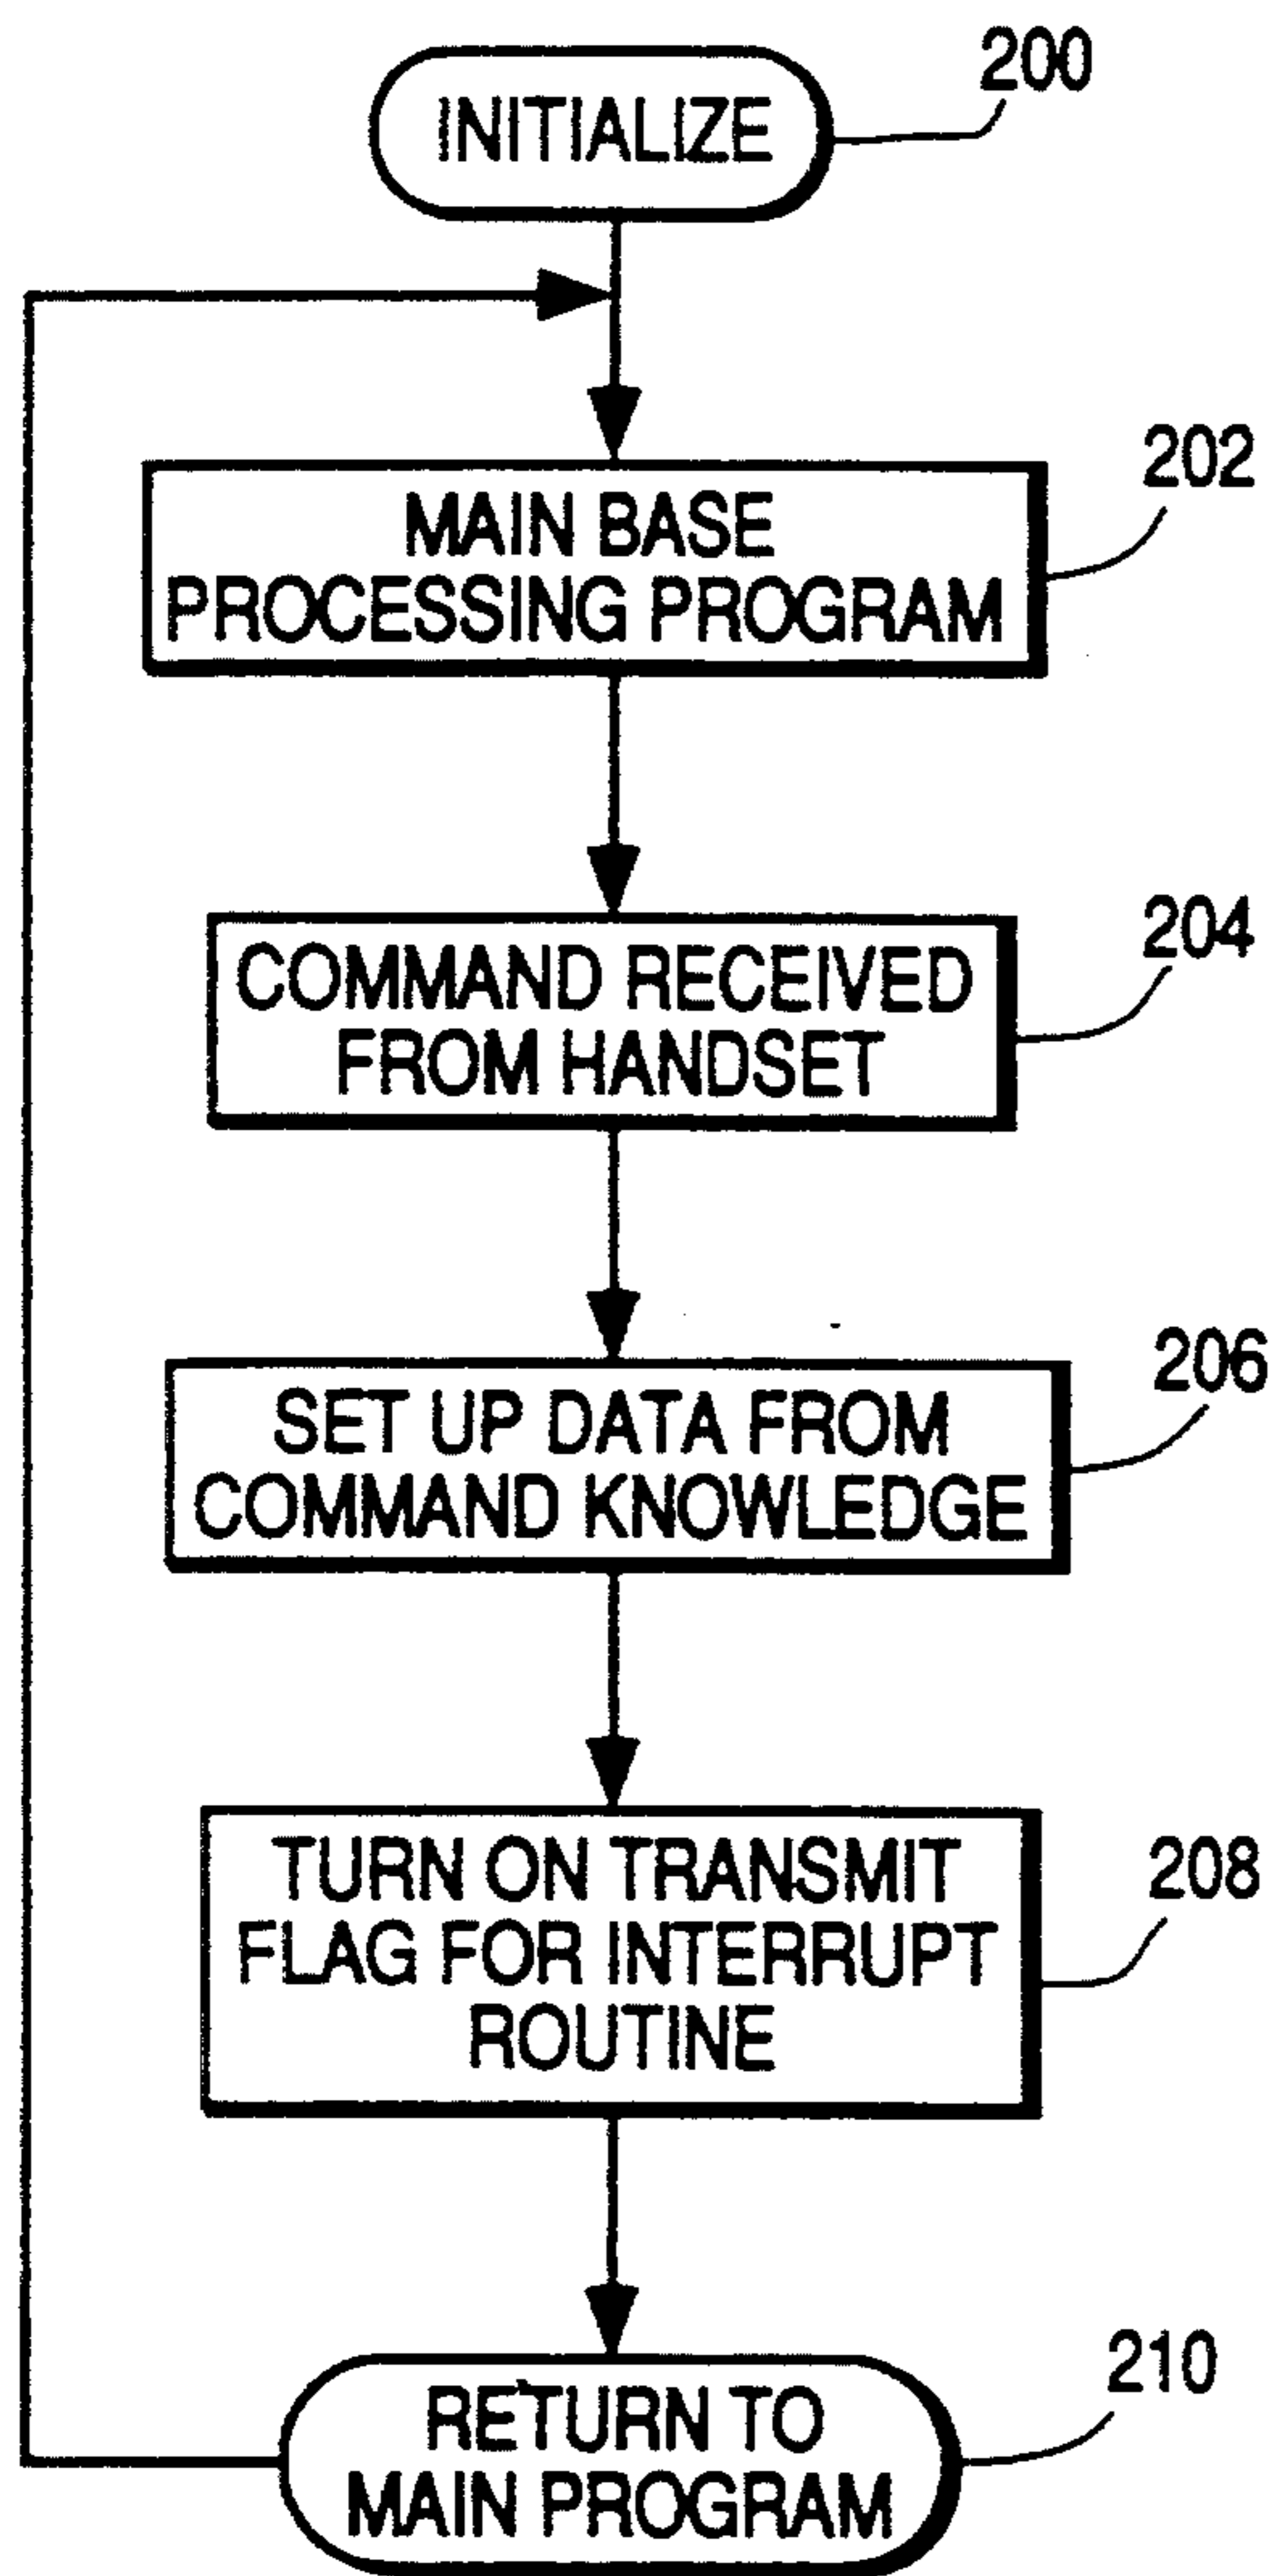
INITIALIZE

200

MAIN BASE PROCESSING PROGRAM

202

COMMAND RECEIVED FROM HANDSET

204

SET UP DATA FROM COMMAND KNOWLEDGE

206

TURN ON TRANSMIT FLAG FOR INTERRUPT ROUTINE

208

RETURN TO MAIN PROGRAM

210